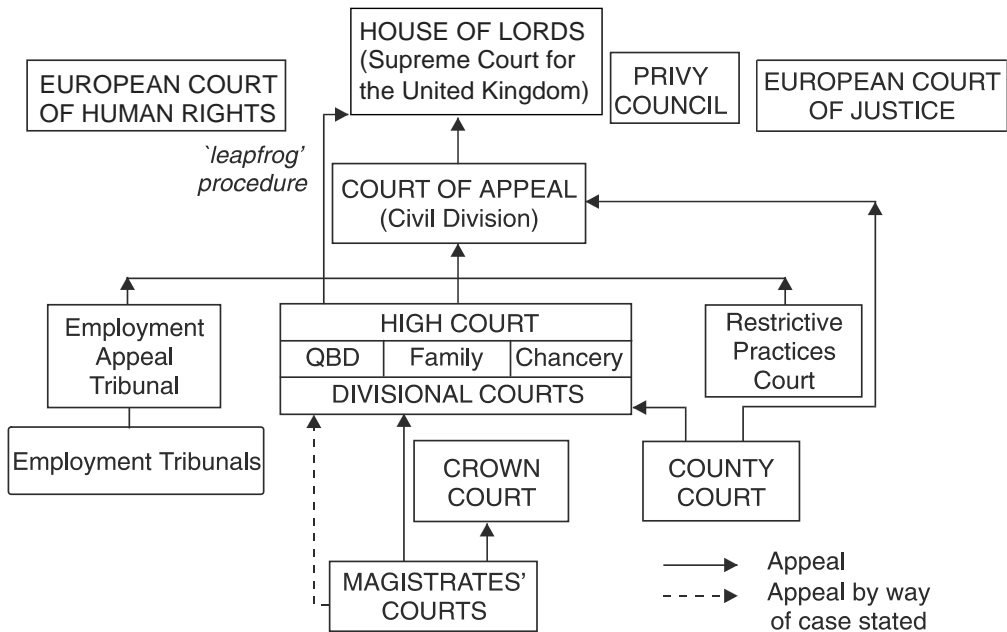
HOUSE OF LORDS (Supreme Court for the United Kingdom)

EUROPEAN COURT OF HUMAN RIGHTS

PRIVY COUNCIL

EUROPEAN COURT OF JUSTICE

`leapfrog' procedure

COURT OF APPEAL (Civil Division)

Employment Appeal Tribunal

| HIGH COURT | | |
|---|---|---|
| QBD | Family | Chancery |
| DIVISIONAL COURTS | | |

Restrictive Practices Court

Employment Tribunals

CROWN COURT

COUNTY COURT

MAGISTRATES' COURTS

Appeal

Appeal by way of case stated